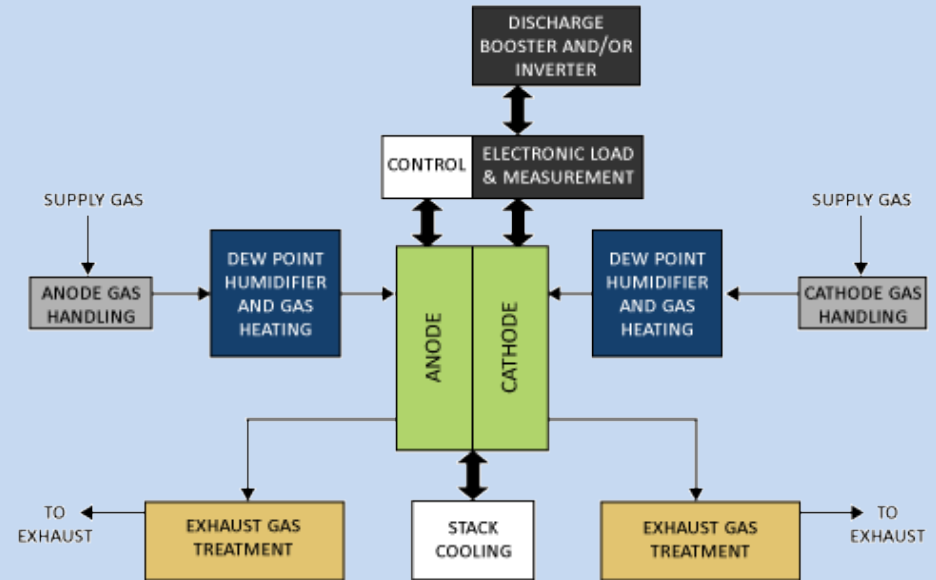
DISCHARGE BOOSTER AND/OR INVERTER

CONTROL

ELECTRONIC LOAD & MEASUREMENT

SUPPLY GAS

SUPPLY GAS

ANODE GAS HANDLING

DEW POINT HUMIDIFIER AND GAS HEATING

ANODE

CATHODE

DEW POINT HUMIDIFIER AND GAS HEATING

CATHODE GAS HANDLING

TO EXHAUST

EXHAUST GAS TREATMENT

STACK COOLING

EXHAUST GAS TREATMENT

TO EXHAUST